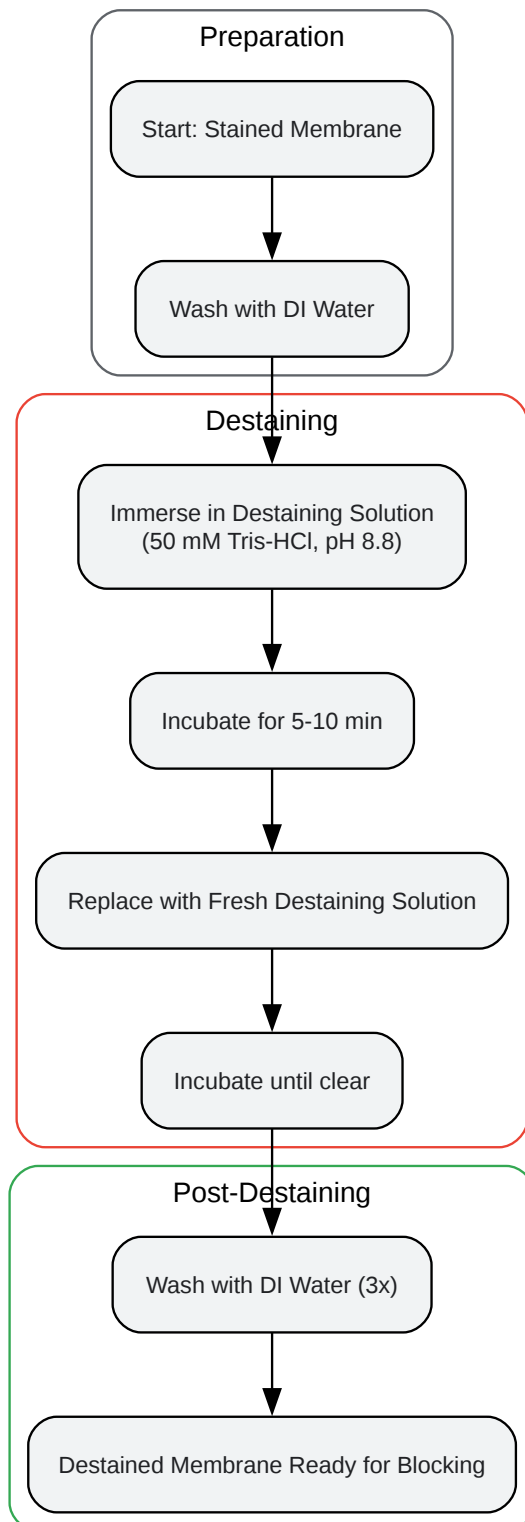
Preparation

Start: Stained Membrane

Wash with DI Water

Destaining

Immerse in Destaining Solution (50 mM Tris-HCl, pH 8.8)

Incubate for 5-10 min

Replace with Fresh Destaining Solution

Incubate until clear

Post-Destaining

Wash with DI Water (3x)

Destained Membrane Ready for Blocking